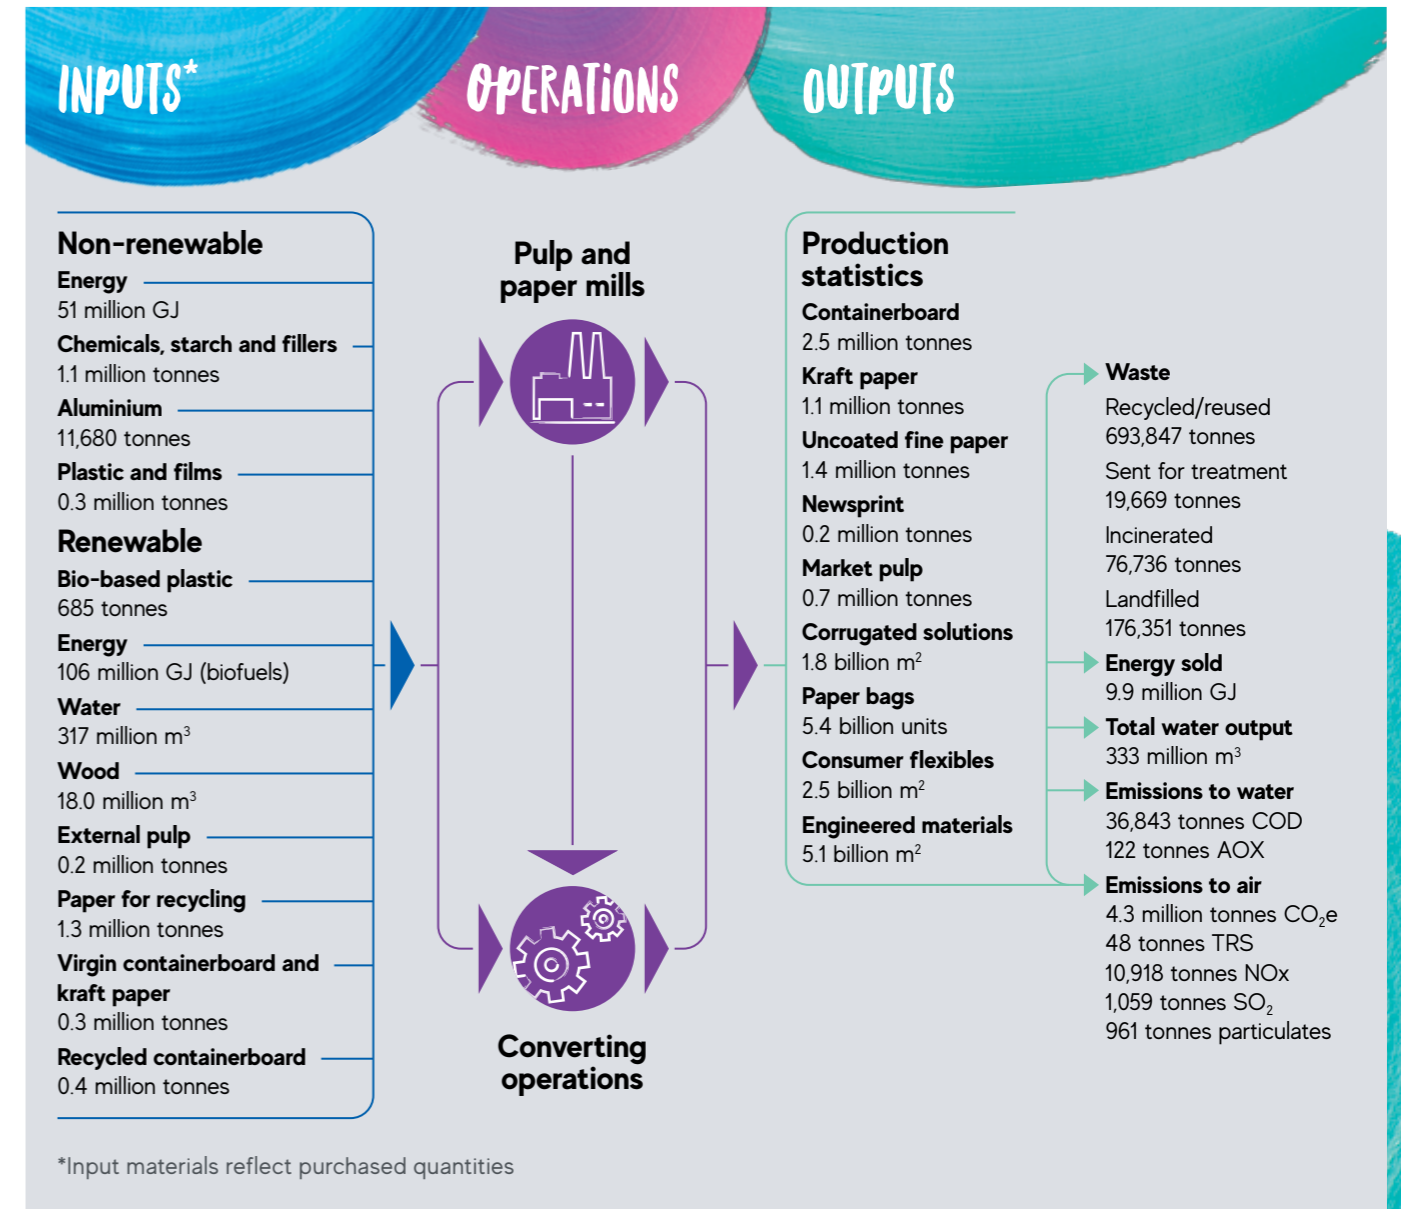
INPUTS*

OPERATIONS

OUTPUTS

Non-renewable

Energy
51 million GJ

Chemicals, starch and fillers
1.1 million tonnes

Aluminium
11,680 tonnes

Plastic and films
0.3 million tonnes

Renewable

Bio-based plastic
685 tonnes

Energy
106 million GJ (biofuels)

Water
317 million m$^3$

Wood
18.0 million m$^3$

External pulp
0.2 million tonnes

Paper for recycling
1.3 million tonnes

Virgin containerboard and kraft paper
0.3 million tonnes

Recycled containerboard
0.4 million tonnes

Pulp and paper mills

Converting operations

Production statistics

Containerboard
2.5 million tonnes

Kraft paper
1.1 million tonnes

Uncoated fine paper
1.4 million tonnes

Newsprint
0.2 million tonnes

Market pulp
0.7 million tonnes

Corrugated solutions
1.8 billion m$^2$

Paper bags
5.4 billion units

Consumer flexibles
2.5 billion m$^2$

Engineered materials
5.1 billion m$^2$

Waste
Recycled/reused
693,847 tonnes
Sent for treatment
19,669 tonnes
Incinerated
76,736 tonnes
Landfilled
176,351 tonnes

Energy sold
9.9 million GJ

Total water output
333 million m$^3$

Emissions to water
36,843 tonnes COD
122 tonnes AOX

Emissions to air
4.3 million tonnes $CO_2$e
48 tonnes TRS
10,918 tonnes NOx
1,059 tonnes $SO_2$
961 tonnes particulates

*Input materials reflect purchased quantities